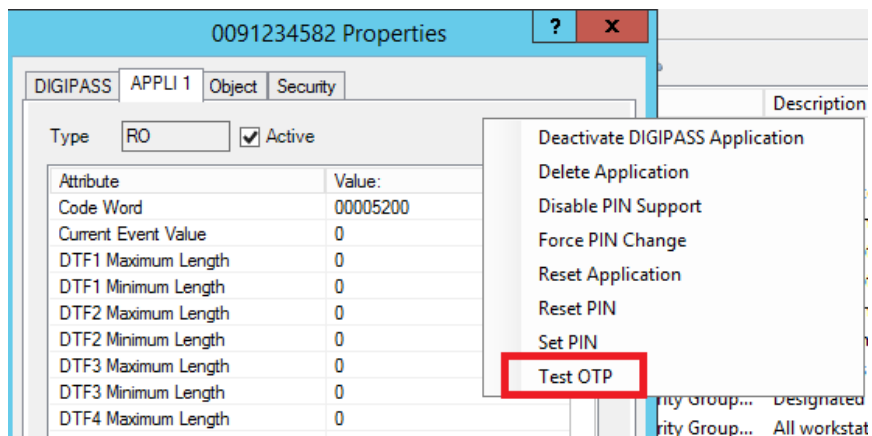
0091234582 Properties

?

X

DIGIPASS | APPLI 1 | Object | Security

Type RO Active

| Attribute | Value: |
|---|---|
| Code Word | 00005200 |
| Current Event Value | 0 |
| DTF1 Maximum Length | 0 |
| DTF1 Minimum Length | 0 |
| DTF2 Maximum Length | 0 |
| DTF2 Minimum Length | 0 |
| DTF3 Maximum Length | 0 |
| DTF3 Minimum Length | 0 |
| DTF4 Maximum Length | 0 |

Description

Deactivate DIGIPASS Application
Delete Application
Disable PIN Support
Force PIN Change
Reset Application
Reset PIN
Set PIN
Test OTP

rity Group... Designated
rity Group... All workstat